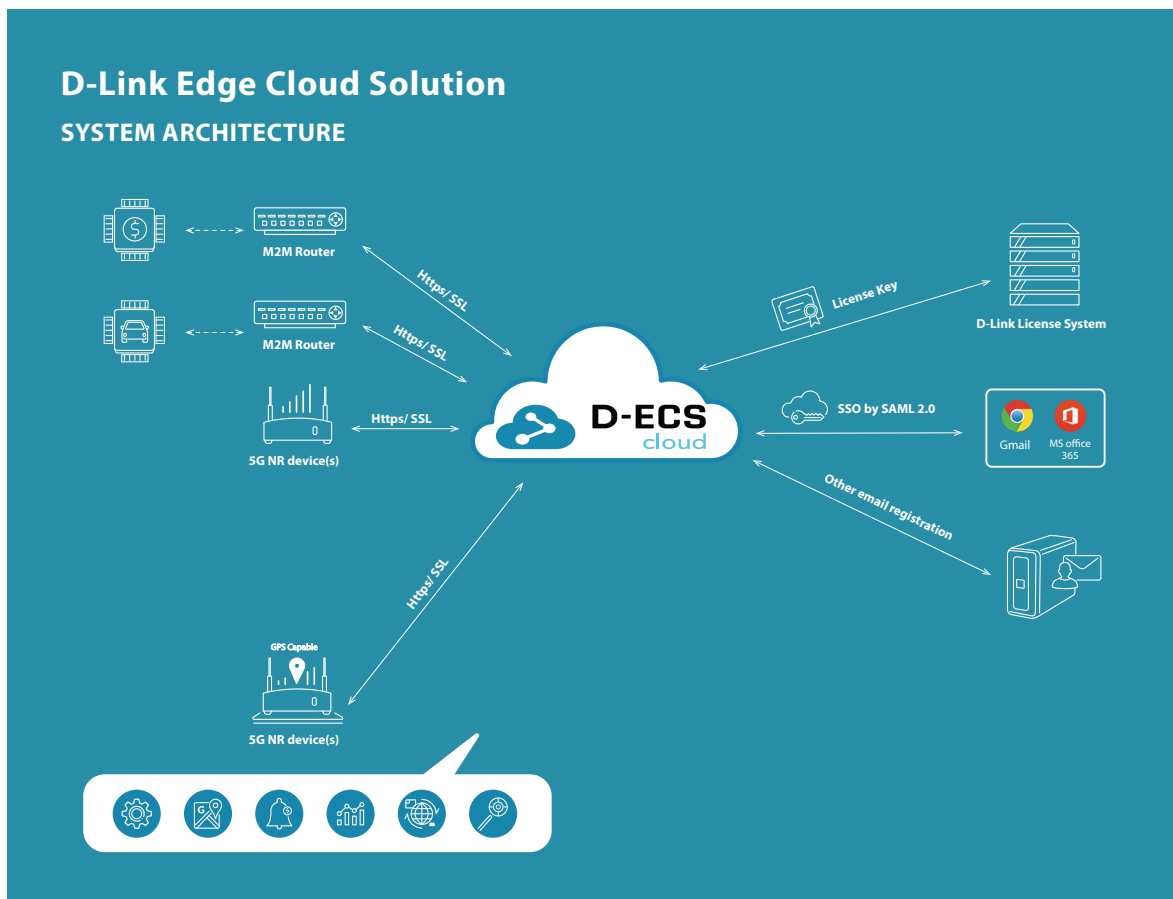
D-Link Edge Cloud Solution

SYSTEM ARCHITECTURE

M2M Router

M2M Router

5G NR device(s)

Https/ SSL

Https/ SSL

Https/ SSL

D-ECS cloud

License Key

D-Link License System

SSO by SAML 2.0

Gmail

MS office 365

Other email registration

Https/ SSL

GPS Capable

5G NR device(s)